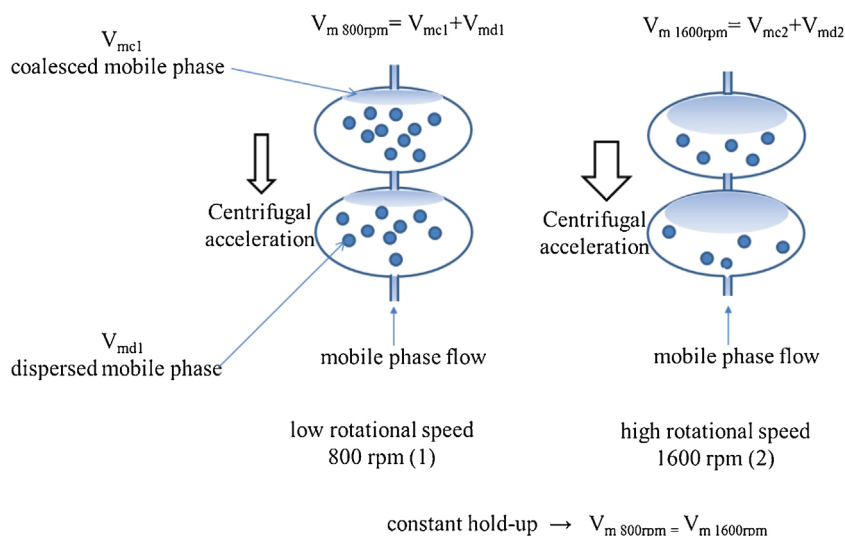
$V_{mc1}$
coalesced mobile phase

$V_{m\ 800rpm} = V_{mc1} + V_{md1}$

$V_{m\ 1600rpm} = V_{mc2} + V_{md2}$

Centrifugal acceleration

Centrifugal acceleration

$V_{md1}$
dispersed mobile phase

mobile phase flow

mobile phase flow

low rotational speed
800 rpm (1)

high rotational speed
1600 rpm (2)

constant hold-up $\rightarrow$ $V_{m\ 800rpm} = V_{m\ 1600rpm}$